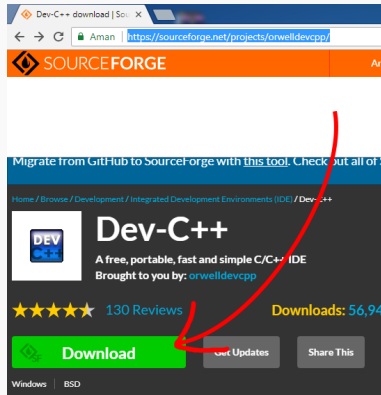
Dev-C++ download | Sou ×

Aman | https://sourceforge.net/projects/orwelldevcpp/

SOURCEFORGE

Ar

Migrate from GitHub to SourceForge with this tool. Check out all of S

Home / Browse / Development / Integrated Development Environments (IDE) / Dev-C++

DEV C++

Dev-C++

A free, portable, fast and simple C/C++ IDE

Brought to you by: orwelldevcpp

130 Reviews

Downloads: 56,94

Download

Get Updates

Share This

Windows BSD